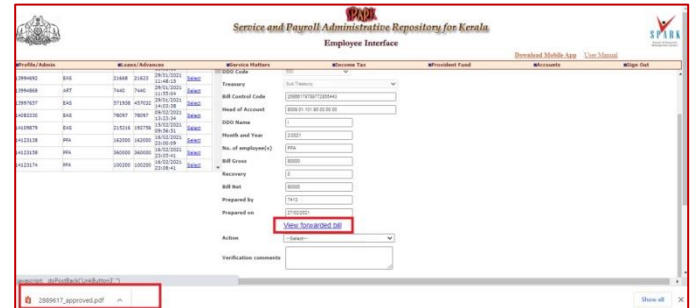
SPARK
Service and Payroll Administrative Repository for Kerala
Employee Interface
Download Mobile App User Manual

Profile/Admin | Leave/Advances | Service Matters | Income Tax | Provident Fund | Accounts | Sign Out

| | | | | | |
|---|---|---|---|---|---|
| 13994692 | EAS | 21668 | 21623 | 29/01/2021 11:48:15 | Select |
| 13994868 | ART | 7440 | 7440 | 29/01/2021 11:55:04 | Select |
| 13997637 | EAS | 371936 | 457032 | 29/01/2021 14:03:38 | Select |
| 14080330 | EAS | 78097 | 78097 | 09/02/2021 13:23:34 | Select |
| 14109879 | EAS | 215316 | 192758 | 15/02/2021 09:56:31 | Select |
| 14123138 | PFA | 162000 | 162000 | 16/02/2021 22:00:09 | Select |
| 14123138 | PFA | 360000 | 360000 | 16/02/2021 22:05:41 | Select |
| 14123174 | PFA | 100200 | 100200 | 16/02/2021 22:08:41 | Select |

DDO Code
Treasury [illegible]
Bill Control Code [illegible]
Head of Account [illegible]
DDO Name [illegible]
Month and Year 2/2021
No. of employee(s) PFA
Bill Gross 80000
Recovery 0
Bill Net 80000
Prepared by 7412
Prepared on 27/02/2021
View forwarded bill
Action --Select--
Verification comments

javascript:__doPostBack('LinkButton1','')
2889617_approved.pdf
Show all